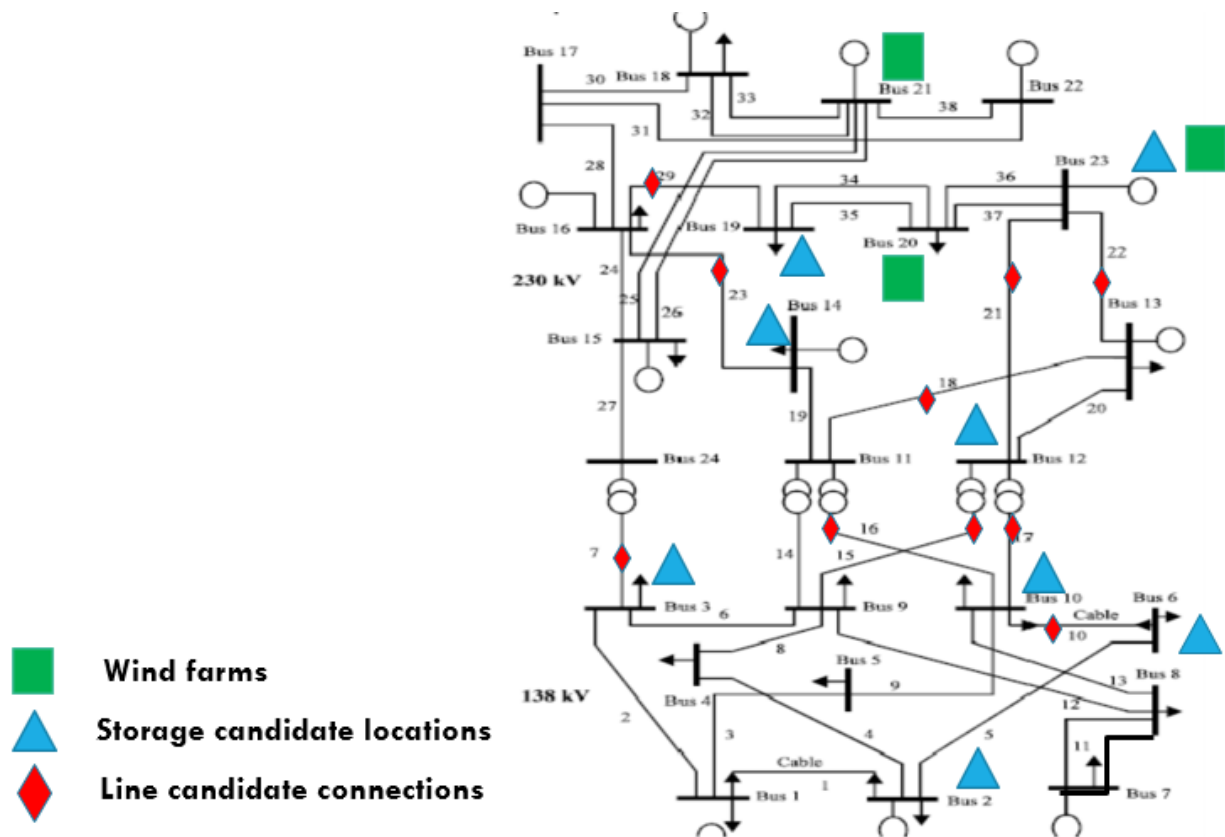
Bus 17
30
Bus 18
33
Bus 21
38
Bus 22
32
31
Bus 23
28
29
34
36
35
37
Bus 16
Bus 19
Bus 20
22
24
230 kV
23
21
25
26
Bus 14
Bus 13
Bus 15
18
19
20
27
Bus 24
Bus 11
Bus 12
16
7
14
15
17
Bus 10
Bus 3
6
Bus 9
Cable
Bus 6
10
8
Bus 5
13
Bus 8
138 kV
Bus 4
9
2
12
3
4
5
11
Cable
1
Bus 1
Bus 2
Bus 7

Wind farms
Storage candidate locations
Line candidate connections